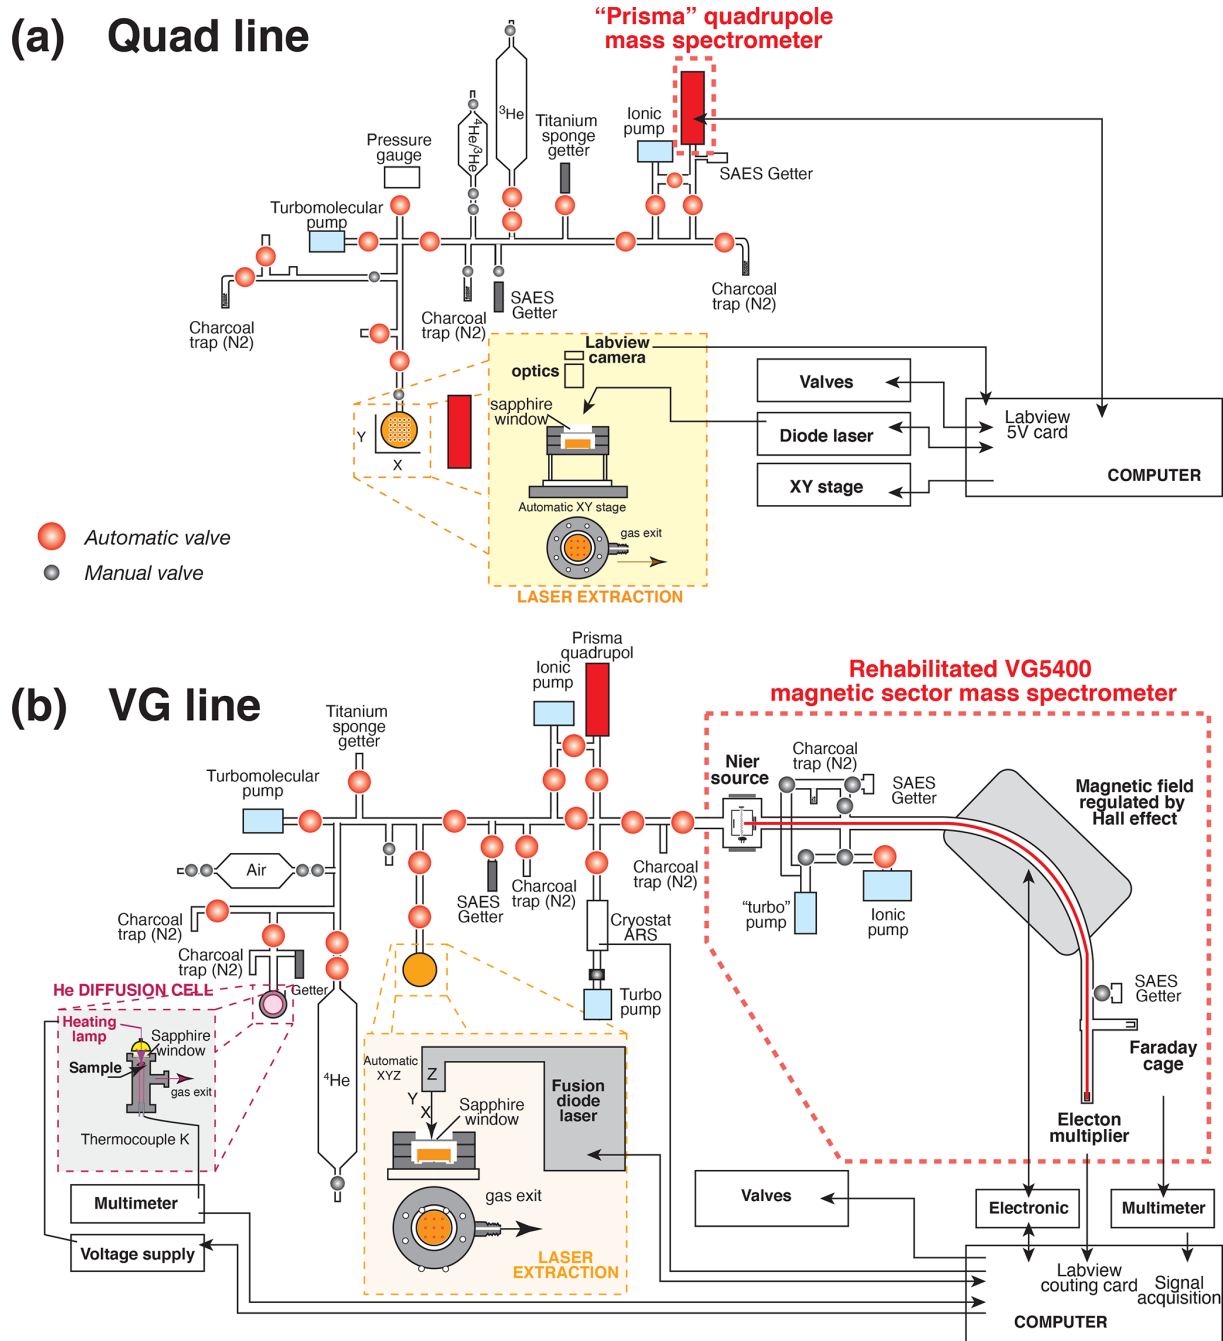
(a) Quad line

"Prisma" quadrupole mass spectrometer

$^{3}$He

$^{4}$He/$^{3}$He

Titanium sponge getter

Ionic pump

Pressure gauge

SAES Getter

Turbomolecular pump

Charcoal trap (N2)

SAES Getter

Charcoal trap (N2)

Charcoal trap (N2)

Labview camera

optics

sapphire window

Valves

Diode laser

XY stage

Labview 5V card

COMPUTER

Y

X

Automatic XY stage

gas exit

LASER EXTRACTION

Automatic valve

Manual valve

(b) VG line

Prisma quadrupol

Ionic pump

Rehabilitated VG5400 magnetic sector mass spectrometer

Titanium sponge getter

Turbomolecular pump

Nier source

Charcoal trap (N2)

SAES Getter

Magnetic field regulated by Hall effect

Air

SAES Getter

Charcoal trap (N2)

Charcoal trap (N2)

"turbo" pump

Ionic pump

Charcoal trap (N2)

Cryostat ARS

Charcoal trap (N2)

He DIFFUSION CELL

Getter

Turbo pump

SAES Getter

Heating lamp

Sapphire window

Sample

gas exit

Thermocouple K

$^{4}$He

Automatic XYZ

Z

Y

X

Sapphire window

Fusion diode laser

Faraday cage

Electon multiplier

gas exit

LASER EXTRACTION

Multimeter

Voltage supply

Valves

Electronic

Multimeter

Labview couting card

Signal acquisition

COMPUTER